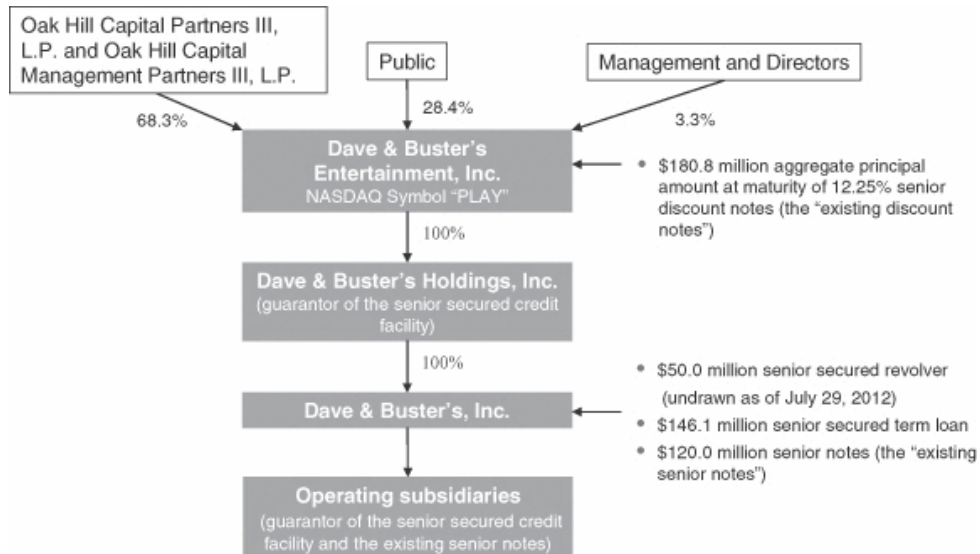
Oak Hill Capital Partners III, L.P. and Oak Hill Capital Management Partners III, L.P.

Public

Management and Directors

68.3%

28.4%

3.3%

Dave & Buster's Entertainment, Inc.
NASDAQ Symbol "PLAY"

• $180.8 million aggregate principal amount at maturity of 12.25% senior discount notes (the "existing discount notes")

100%

Dave & Buster's Holdings, Inc.
(guarantor of the senior secured credit facility)

100%

• $50.0 million senior secured revolver (undrawn as of July 29, 2012)
• $146.1 million senior secured term loan
• $120.0 million senior notes (the "existing senior notes")

Dave & Buster's, Inc.

Operating subsidiaries
(guarantor of the senior secured credit facility and the existing senior notes)